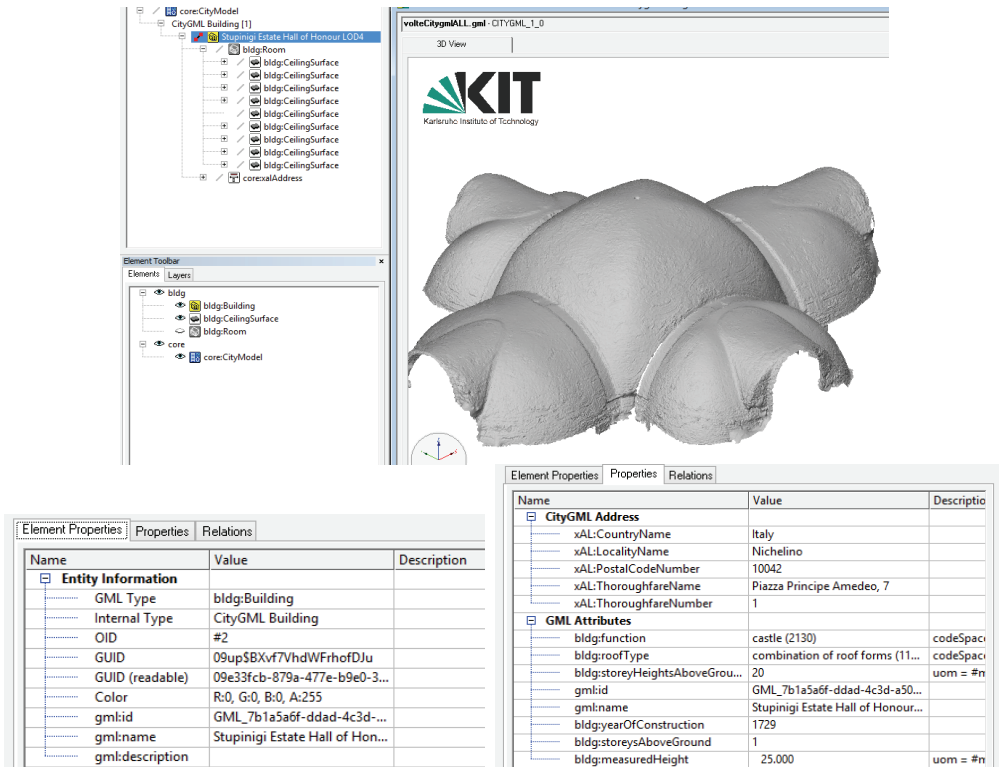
core:CityModel
CityGML Building [1]
Stupinigi Estate Hall of Honour LOD4
bldg:Room
bldg:CeilingSurface
bldg:CeilingSurface
bldg:CeilingSurface
bldg:CeilingSurface
bldg:CeilingSurface
bldg:CeilingSurface
bldg:CeilingSurface
bldg:CeilingSurface
bldg:CeilingSurface
core:xalAddress

Element Toolbar
Elements | Layers
bldg
bldg:Building
bldg:CeilingSurface
bldg:Room
core
core:CityModel

volteCitygmlALL.gml - CITYGML_1_0
3D View
KIT
Karlsruhe Institute of Technology

Element Properties | Properties | Relations

| Name | Value | Description |
|---|---|---|
| Entity Information | | |
| GML Type | bldg:Building | |
| Internal Type | CityGML Building | |
| OID | #2 | |
| GUID | 09up$BXvf7VhdWFrhofDJu | |
| GUID (readable) | 09e33fcb-879a-477e-b9e0-3... | |
| Color | R:0, G:0, B:0, A:255 | |
| gml:id | GML_7b1a5a6f-ddad-4c3d-... | |
| gml:name | Stupinigi Estate Hall of Hon... | |
| gml:description | | |

Element Properties | Properties | Relations

| Name | Value | Descriptio |
|---|---|---|
| CityGML Address | | |
| xAL:CountryName | Italy | |
| xAL:LocalityName | Nichelino | |
| xAL:PostalCodeNumber | 10042 | |
| xAL:ThoroughfareName | Piazza Principe Amedeo, 7 | |
| xAL:ThoroughfareNumber | 1 | |
| GML Attributes | | |
| bldg:function | castle (2130) | codeSpac |
| bldg:roofType | combination of roof forms (11... | codeSpac |
| bldg:storeyHeightsAboveGrou... | 20 | uom = #n |
| gml:id | GML_7b1a5a6f-ddad-4c3d-a50... | |
| gml:name | Stupinigi Estate Hall of Honour... | |
| bldg:yearOfConstruction | 1729 | |
| bldg:storeysAboveGround | 1 | |
| bldg:measuredHeight | 25.000 | uom = #n |